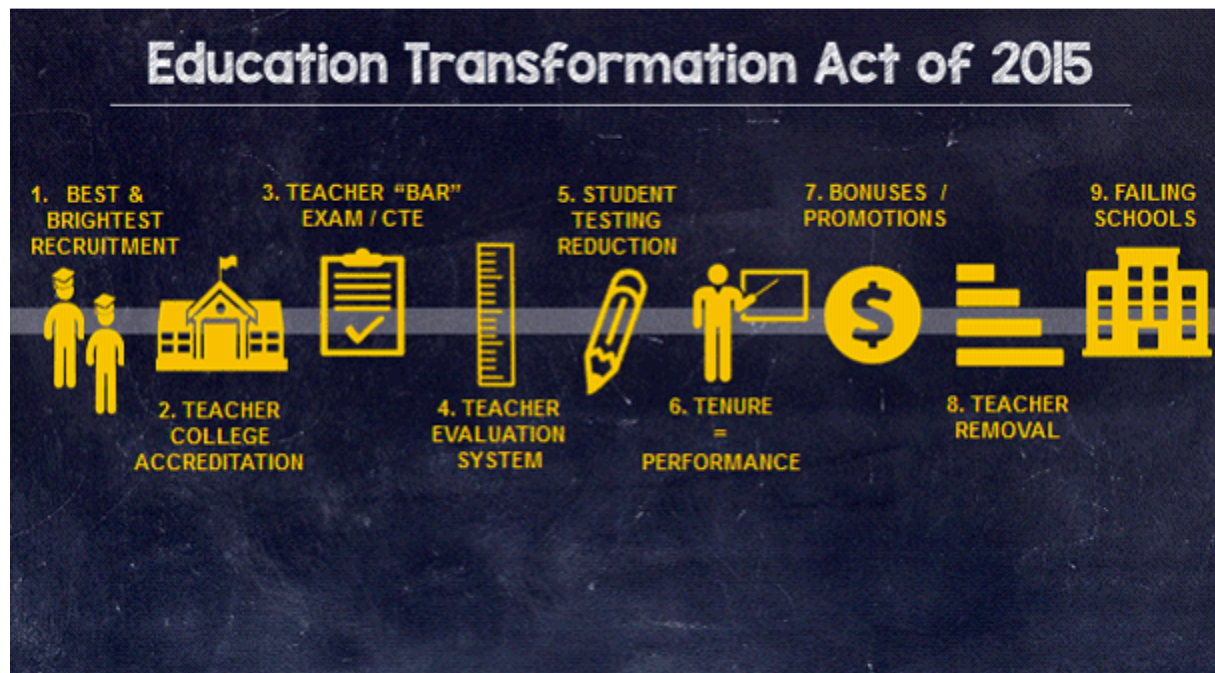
Education Transformation Act of 2015

1. BEST & BRIGHTEST RECRUITMENT

2. TEACHER COLLEGE ACCREDITATION

3. TEACHER "BAR" EXAM / CTE

4. TEACHER EVALUATION SYSTEM

5. STUDENT TESTING REDUCTION

6. TENURE = PERFORMANCE

7. BONUSES / PROMOTIONS

$

8. TEACHER REMOVAL

9. FAILING SCHOOLS